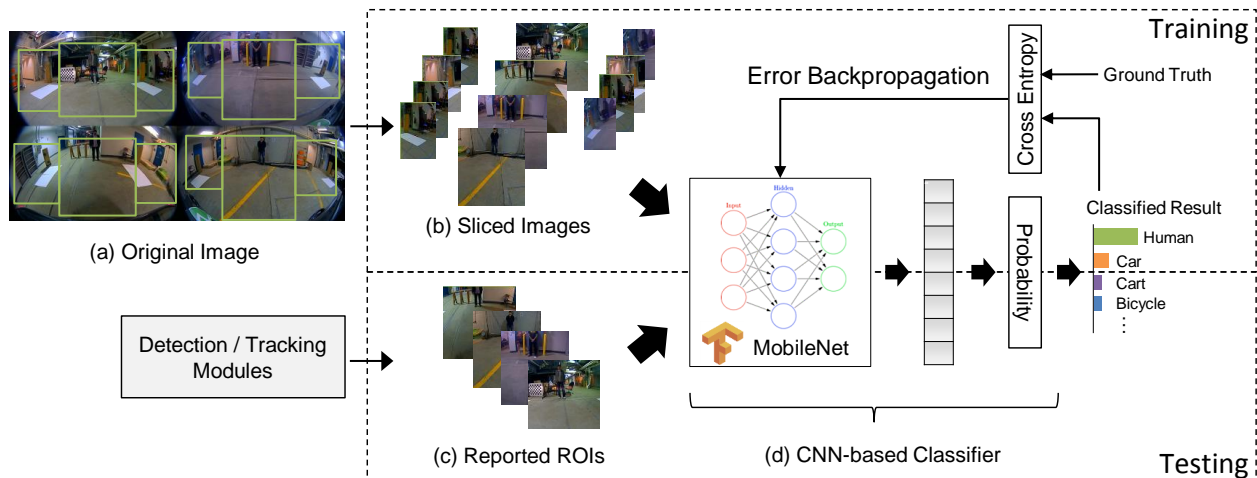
Training

Error Backpropagation

Cross Entropy

Ground Truth

(a) Original Image

(b) Sliced Images

Input

Hidden

Output

Probability

Classified Result

Human

Car

Cart

Bicycle

⋮

Detection / Tracking Modules

MobileNet

(c) Reported ROIs

(d) CNN-based Classifier

Testing